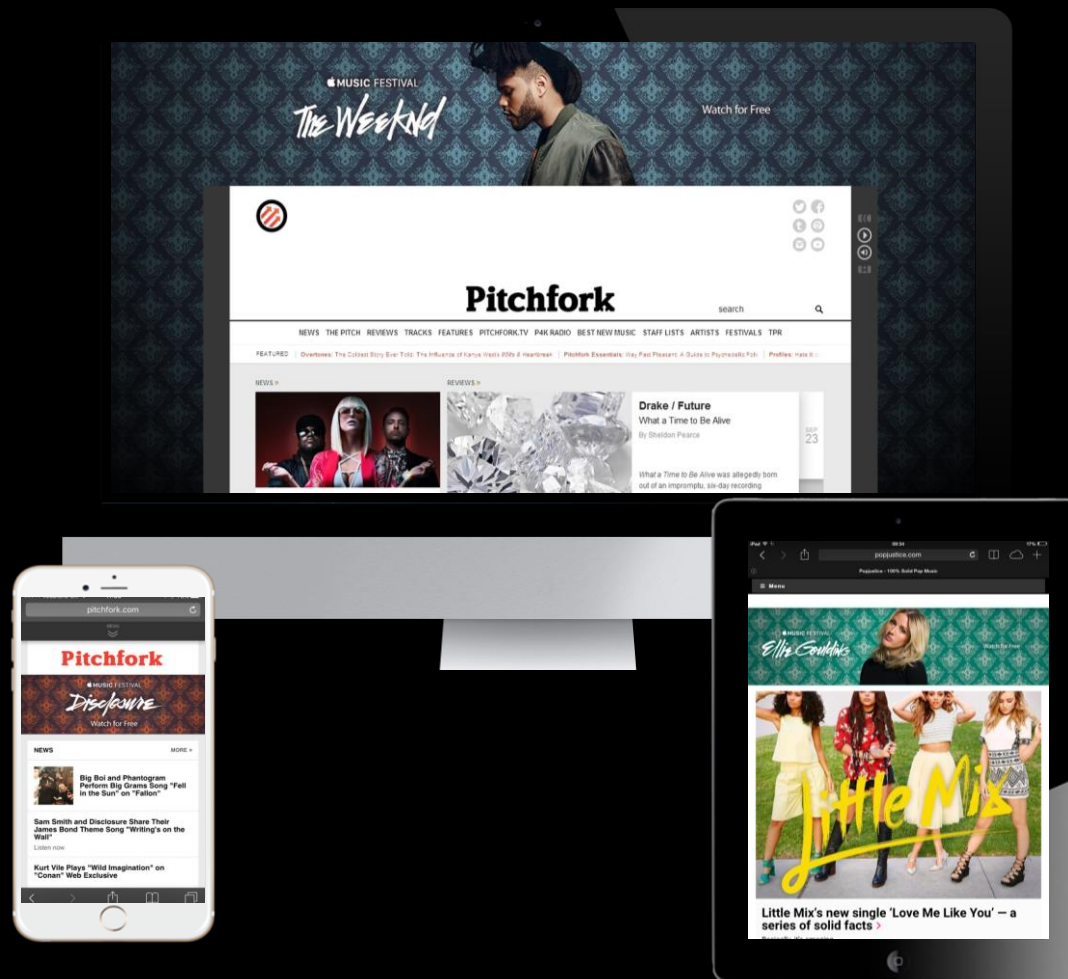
MUSIC FESTIVAL
The Weeknd
Watch for Free

Pitchfork
search

NEWS THE PITCH REVIEWS TRACKS FEATURES PITCHFORK.TV P4K RADIO BEST NEW MUSIC STAFF LISTS ARTISTS FESTIVALS TPR

FEATURED Overtones: The Coldest Story Ever Told: The Influence of Kanye West's 808s & Heartbreak | Pitchfork Essentials: Way Past Pleasant: A Guide to Psychedelic Folk | Profiles: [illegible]

NEWS
REVIEWS

Drake / Future
What a Time to Be Alive
By Sheldon Pearce

SEP 23

What a Time to Be Alive was allegedly born out of an impromptu, six-day recording

pitchfork.com
MENU
Pitchfork
MUSIC FESTIVAL
Disclosure
Watch for Free

NEWS MORE
Big Boi and Phantogram Perform Big Grams Song "Fell in the Sun" on "Fallon"
Sam Smith and Disclosure Share Their James Bond Theme Song "Writing's on the Wall"
Listen now
Kurt Vile Plays "Wild Imagination" on "Conan" Web Exclusive

iPad
popjustice.com
Popjustice - 100% Solid Pop Music
Menu
MUSIC FESTIVAL
Ellie Goulding
Watch for Free
Little Mix
Little Mix's new single 'Love Me Like You' — a series of solid facts